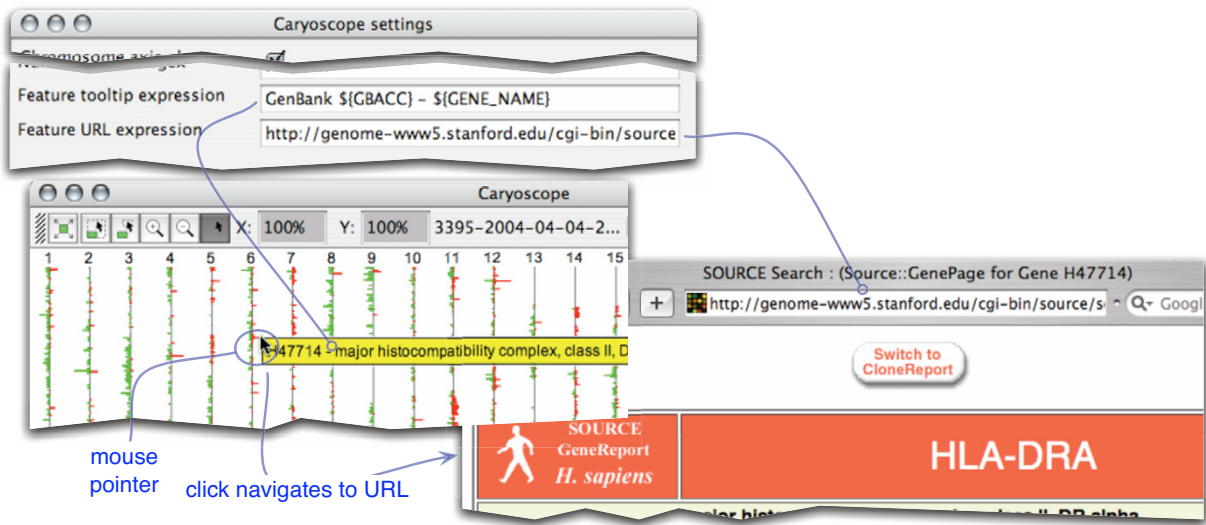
Caryoscope settings

Chromosome axis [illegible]

Feature tooltip expression
GenBank ${GBACC} - ${GENE_NAME}

Feature URL expression
http://genome-www5.stanford.edu/cgi-bin/source

Caryoscope

X: 100% Y: 100% 3395-2004-04-04-2...

1 2 3 4 5 6 7 8 9 10 11 12 13 14 15

H47714 - major histocompatibility complex, class II, D

SOURCE Search : (Source::GenePage for Gene H47714)

+ http://genome-www5.stanford.edu/cgi-bin/source/s Googl

Switch to CloneReport

SOURCE GeneReport H. sapiens

HLA-DRA

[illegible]

mouse pointer

click navigates to URL